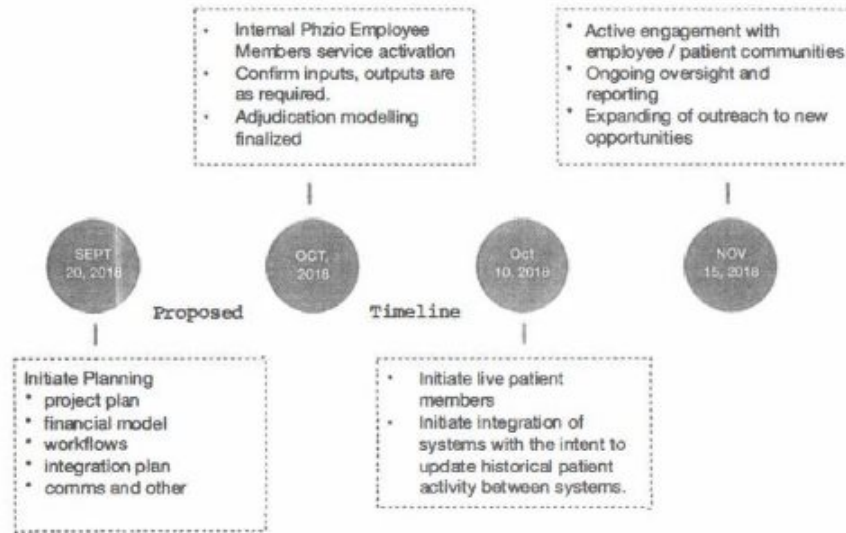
- Internal Phzio Employee Members service activation
- Confirm inputs, outputs are as required.
- Adjudication modelling finalized

- Active engagement with employee / patient communities
- Ongoing oversight and reporting
- Expanding of outreach to new opportunities

SEPT 20, 2018

OCT, 2018

Oct 10, 2018

NOV 15, 2018

Proposed Timeline

Initiate Planning
- project plan
- financial model
- workflows
- integration plan
- comms and other

- Initiate live patient members
- Initiate integration of systems with the intent to update historical patient activity between systems.